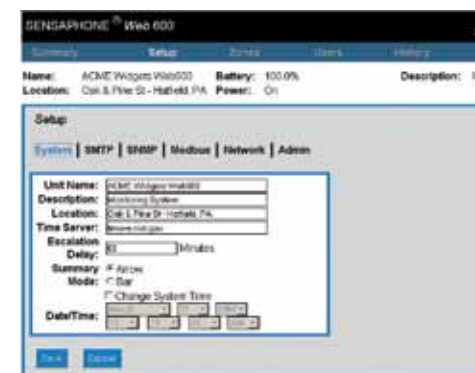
SENSAPHONE® Web 600

Summary | Setup | Zones | Users | History

Name: ACME Widgets Web600 Battery: 100.0% Description:
Location: Oak & Pine St - Hatfield, PA Power: On

Setup

System | SMTP | SNMP | Modbus | Network | Admin

Unit Name: ACME Widgets Web600
Description: Monitoring System
Location: Oak & Pine St - Hatfield, PA
Time Server: time.nist.gov
Escalation Delay: 10 Minutes
Summary Mode: Arrow Bar
Change System Time
Date/Time: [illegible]

Save Cancel